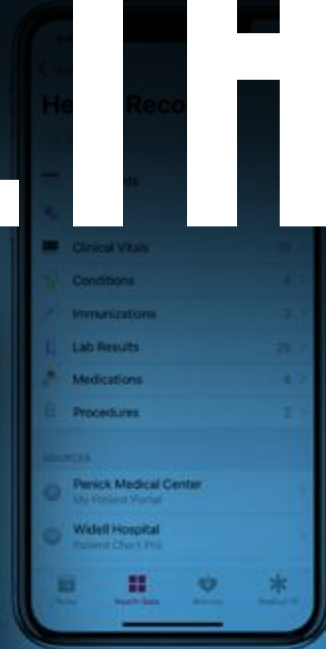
He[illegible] Reco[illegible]

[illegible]ds

Clinical Vitals 10

Conditions 4

Immunizations 3

Lab Results 25

Medications 4

Procedures 2

SOURCES

Penick Medical Center
My Patient Portal

Widell Hospital
Patient Chart Pro

Today Health Data Sources Medical ID